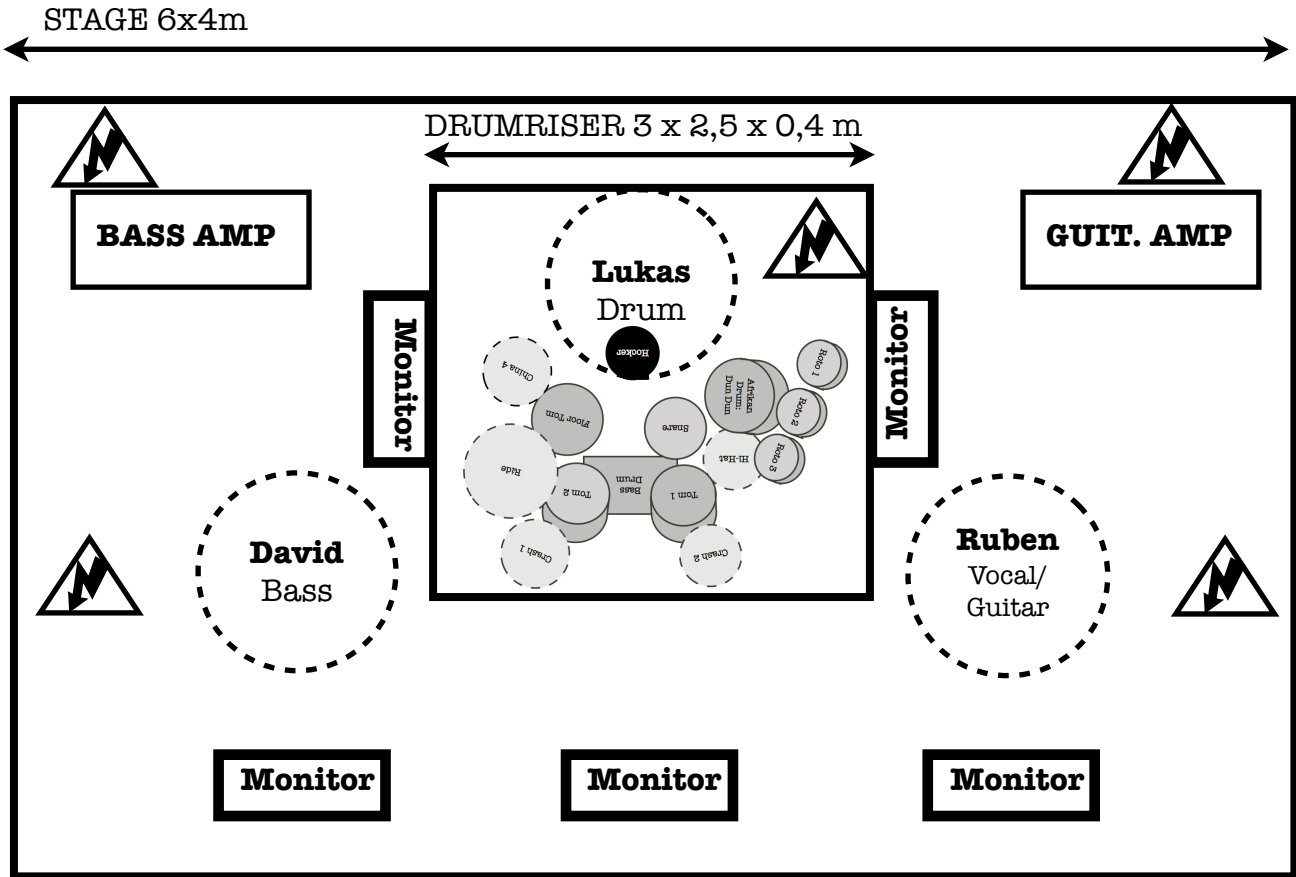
STAGE 6x4m

DRUMRISER 3 x 2,5 x 0,4 m

BASS AMP

GUIT. AMP

Lukas
Drum

Monitor

Monitor

Hooker

China 4

Floor Tom

Snare

Afrikan Drum: Dun Dun

Roto 1

Roto 2

Roto 3

Hi-Hat

Ride

Tom 2

Bass Drum

Tom 1

Crash 1

Crash 2

David
Bass

Ruben
Vocal/
Guitar

Monitor

Monitor

Monitor